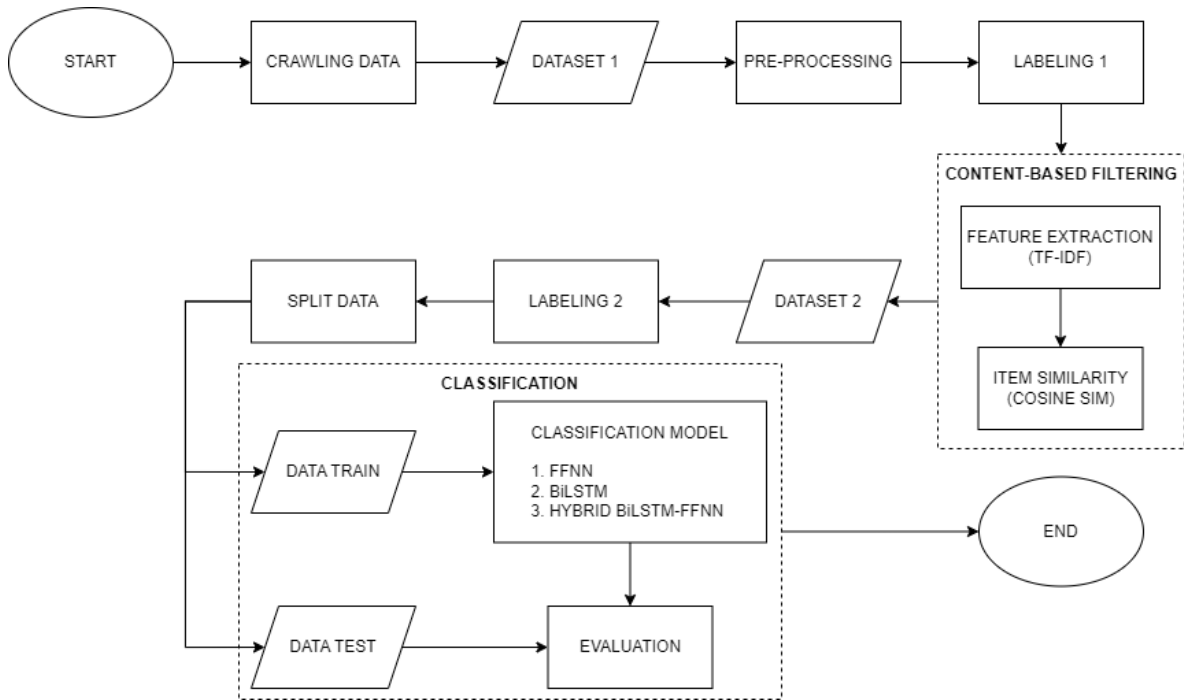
START

CRAWLING DATA

DATASET 1

PRE-PROCESSING

LABELING 1

CONTENT-BASED FILTERING

FEATURE EXTRACTION (TF-IDF)

ITEM SIMILARITY (COSINE SIM)

DATASET 2

LABELING 2

SPLIT DATA

CLASSIFICATION

DATA TRAIN

CLASSIFICATION MODEL

1. FFNN
2. BiLSTM
3. HYBRID BiLSTM-FFNN

END

DATA TEST

EVALUATION